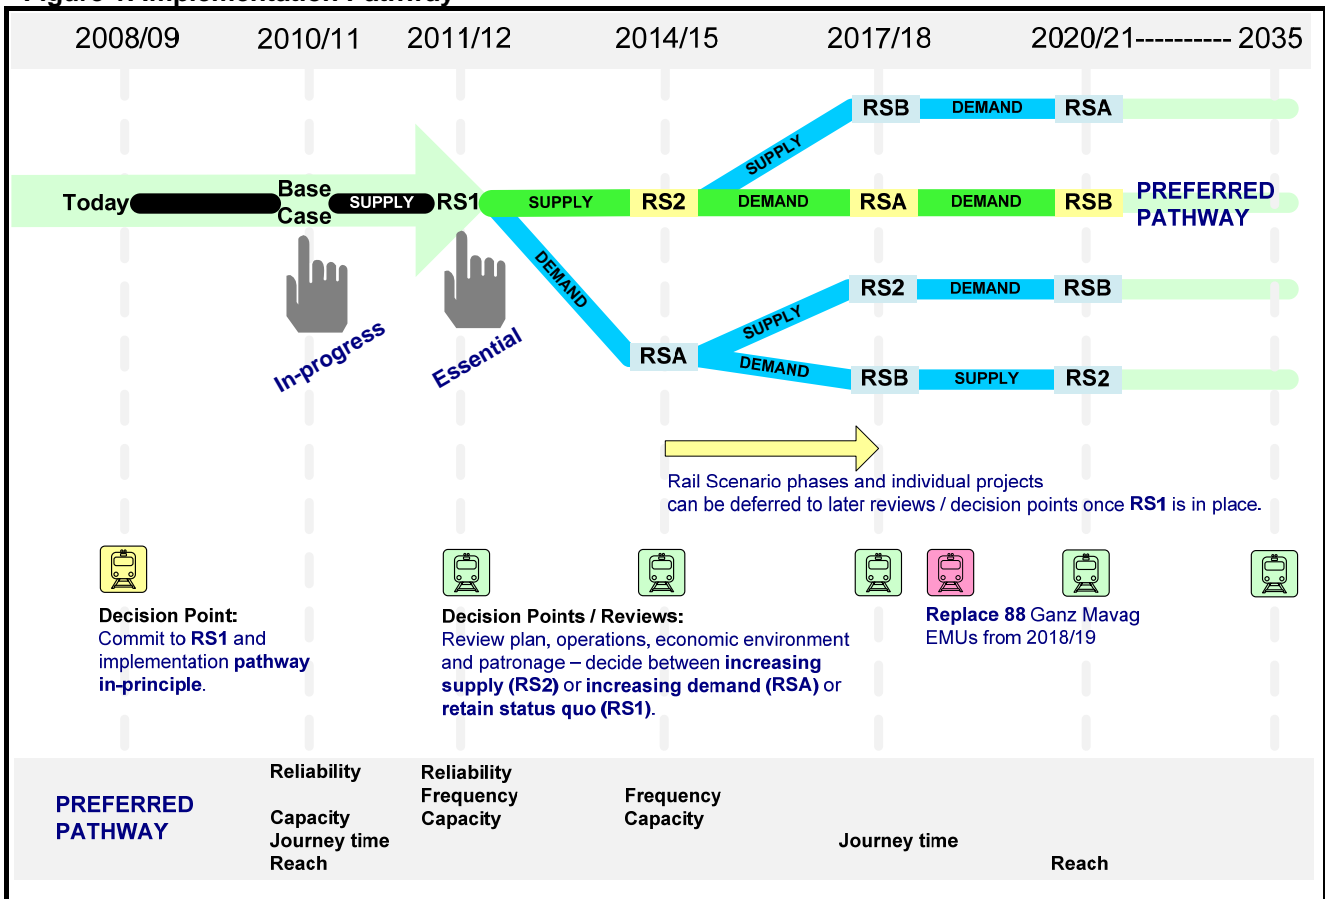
2008/09
2010/11
2011/12
2014/15
2017/18
2020/21---------- 2035

Today
Base Case
SUPPLY
RS1
SUPPLY
RS2
DEMAND
RSA
DEMAND
RSB
PREFERRED PATHWAY

SUPPLY
RSB
DEMAND
RSA

DEMAND
RSA
SUPPLY
RS2
DEMAND
RSB
DEMAND
RSB
SUPPLY
RS2

In-progress
Essential

Rail Scenario phases and individual projects can be deferred to later reviews / decision points once RS1 is in place.

Decision Point:
Commit to RS1 and implementation pathway in-principle.

Decision Points / Reviews:
Review plan, operations, economic environment and patronage – decide between increasing supply (RS2) or increasing demand (RSA) or retain status quo (RS1).

Replace 88 Ganz Mavag EMUs from 2018/19

PREFERRED PATHWAY

Reliability

Capacity
Journey time
Reach

Reliability
Frequency
Capacity

Frequency
Capacity

Journey time

Reach